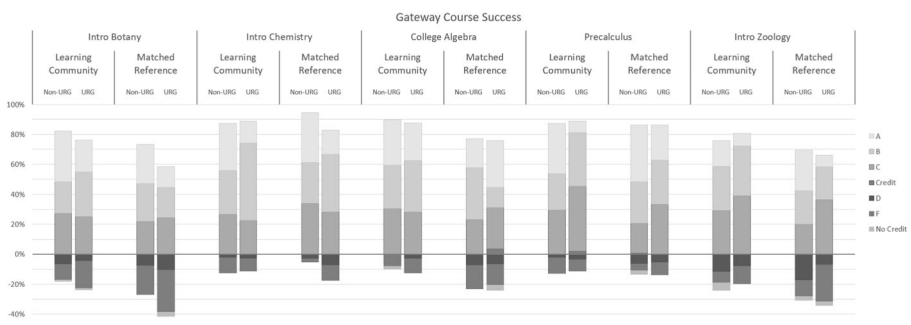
Gateway Course Success

Intro Botany

Learning Community

Non-URG URG

Matched Reference

Non-URG URG

Intro Chemistry

Learning Community

Non-URG URG

Matched Reference

Non-URG URG

College Algebra

Learning Community

Non-URG URG

Matched Reference

Non-URG URG

Precalculus

Learning Community

Non-URG URG

Matched Reference

Non-URG URG

Intro Zoology

Learning Community

Non-URG URG

Matched Reference

Non-URG URG

100%
80%
60%
40%
20%
0%
-20%
-40%

A
B
C
Credit
D
F
No Credit